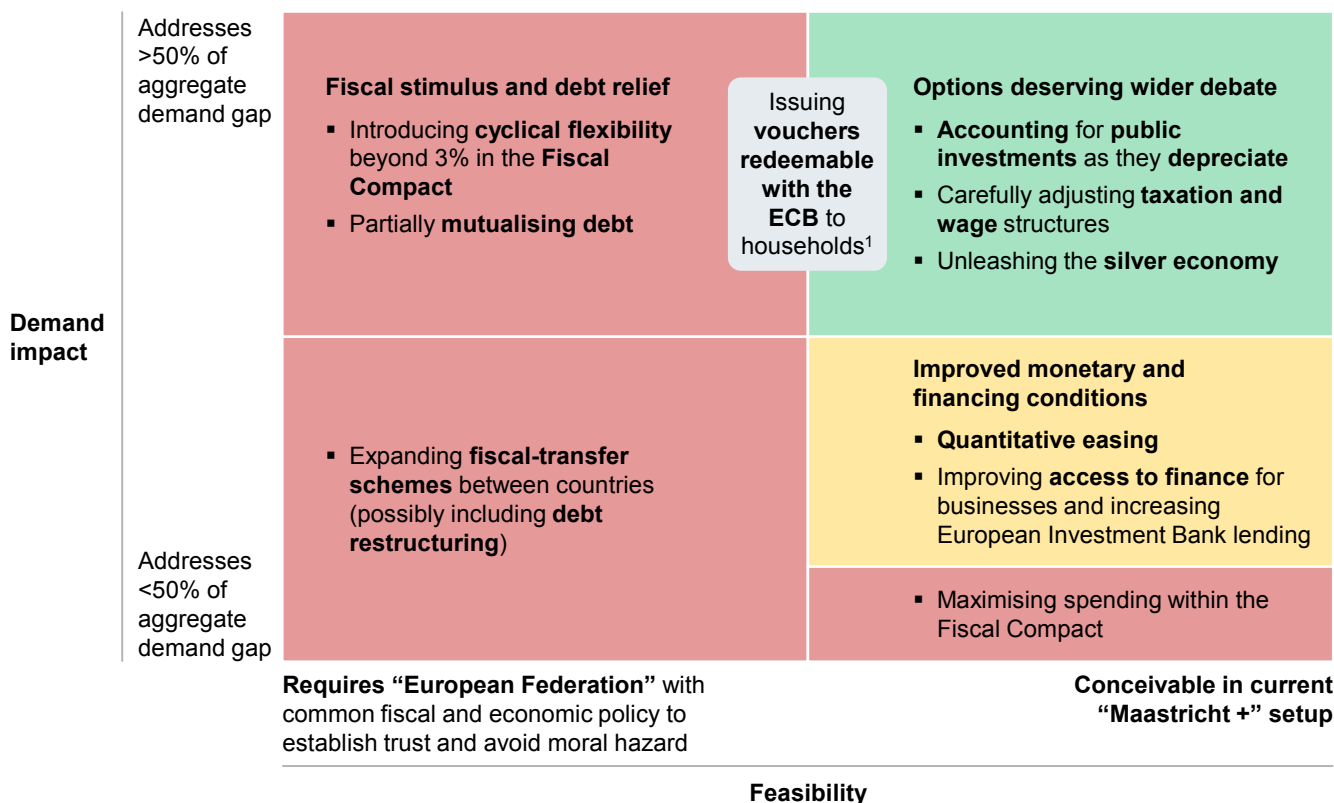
Addresses >50% of aggregate demand gap

Fiscal stimulus and debt relief

- Introducing cyclical flexibility beyond 3% in the Fiscal Compact
- Partially mutualising debt

Issuing vouchers redeemable with the ECB to households$^1$

Options deserving wider debate

- Accounting for public investments as they depreciate
- Carefully adjusting taxation and wage structures
- Unleashing the silver economy

Demand impact

- Expanding fiscal-transfer schemes between countries (possibly including debt restructuring)

Improved monetary and financing conditions

- Quantitative easing
- Improving access to finance for businesses and increasing European Investment Bank lending

Addresses <50% of aggregate demand gap

- Maximising spending within the Fiscal Compact

Requires "European Federation" with common fiscal and economic policy to establish trust and avoid moral hazard

Conceivable in current "Maastricht +" setup

Feasibility